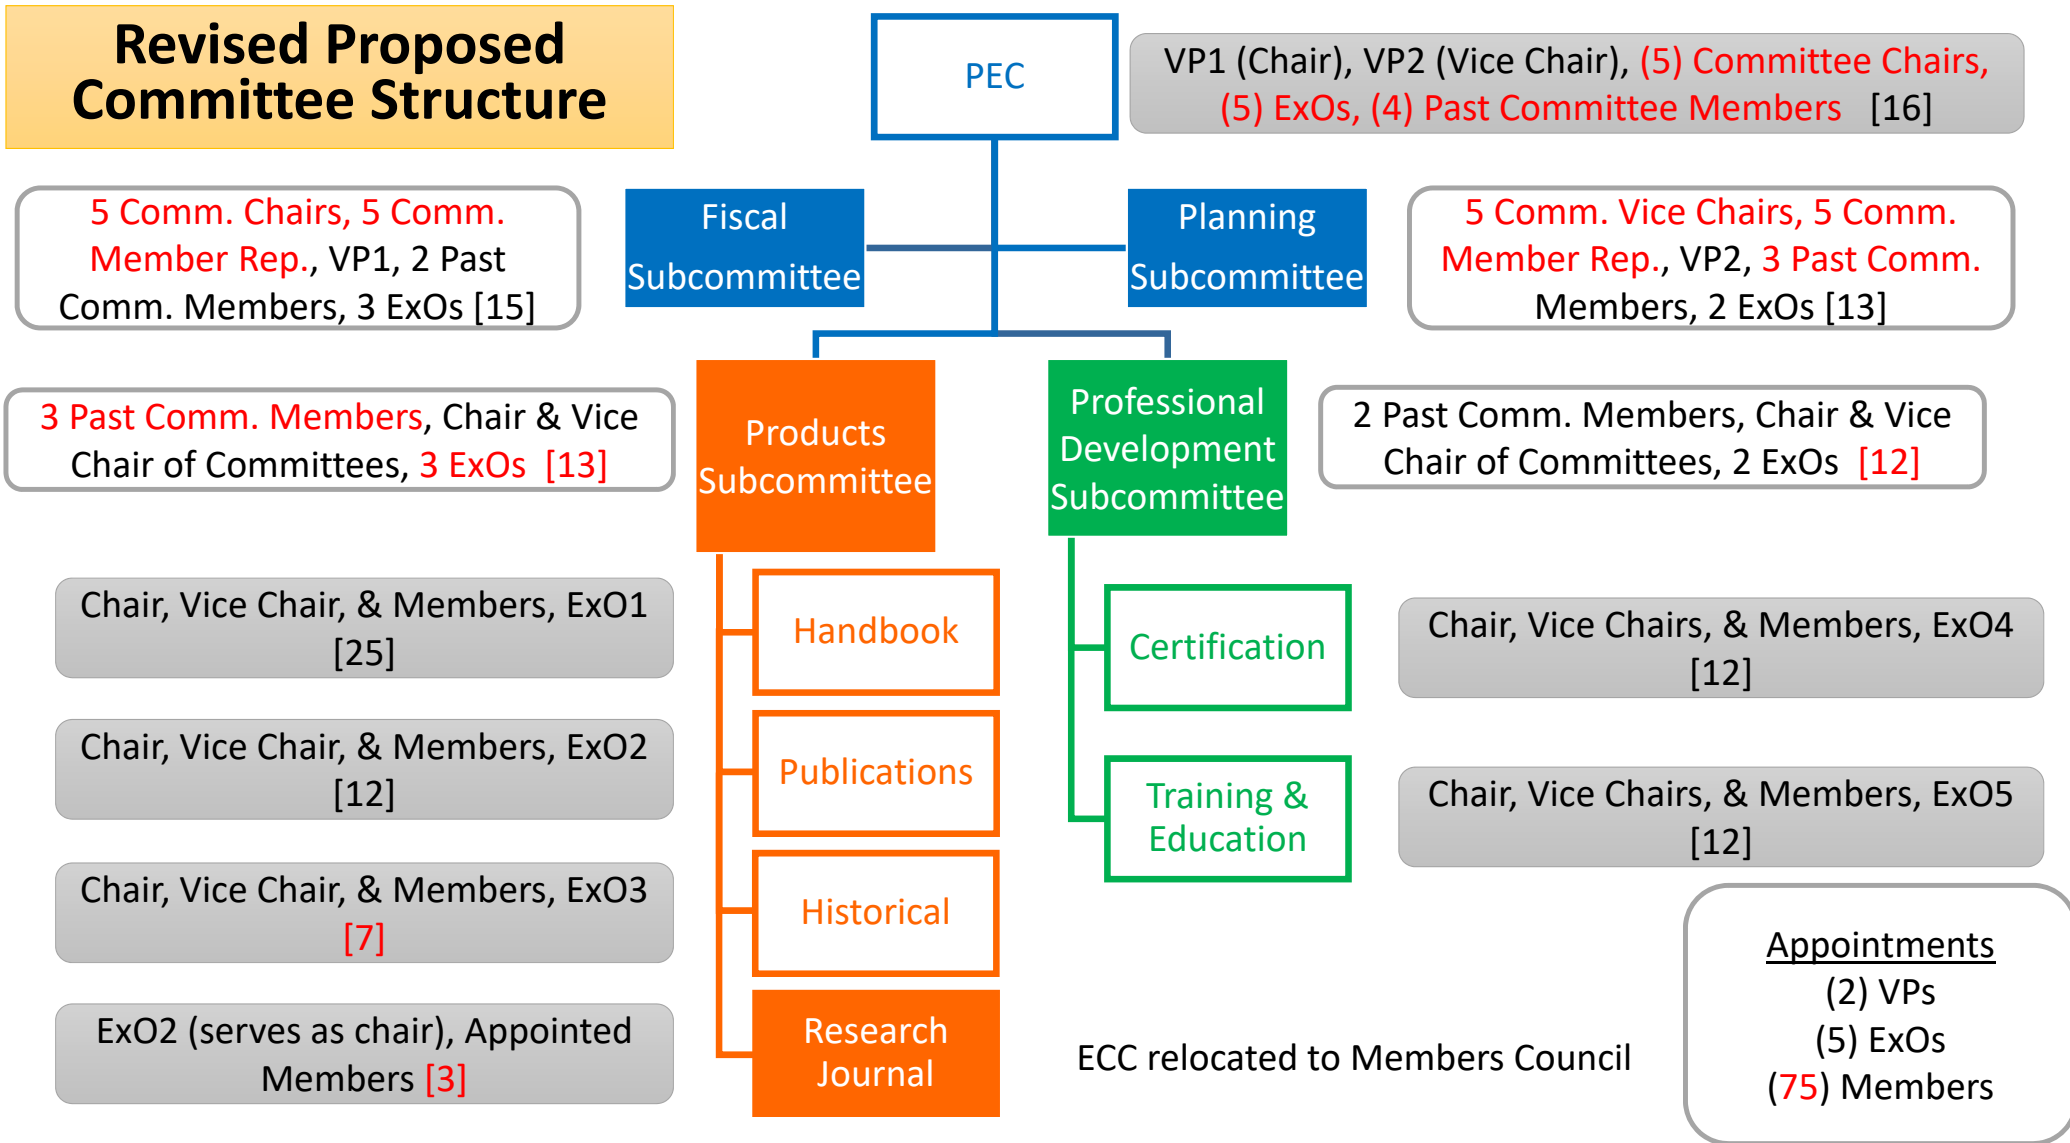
Revised Proposed Committee Structure

PEC

VP1 (Chair), VP2 (Vice Chair), (5) Committee Chairs, (5) ExOs, (4) Past Committee Members [16]

5 Comm. Chairs, 5 Comm. Member Rep., VP1, 2 Past Comm. Members, 3 ExOs [15]

Fiscal Subcommittee

Planning Subcommittee

5 Comm. Vice Chairs, 5 Comm. Member Rep., VP2, 3 Past Comm. Members, 2 ExOs [13]

3 Past Comm. Members, Chair & Vice Chair of Committees, 3 ExOs [13]

Products Subcommittee

Professional Development Subcommittee

2 Past Comm. Members, Chair & Vice Chair of Committees, 2 ExOs [12]

Chair, Vice Chair, & Members, ExO1 [25]

Handbook

Certification

Chair, Vice Chairs, & Members, ExO4 [12]

Chair, Vice Chair, & Members, ExO2 [12]

Publications

Training & Education

Chair, Vice Chairs, & Members, ExO5 [12]

Chair, Vice Chair, & Members, ExO3 [7]

Historical

Appointments
(2) VPs
(5) ExOs
(75) Members

ExO2 (serves as chair), Appointed Members [3]

Research Journal

ECC relocated to Members Council